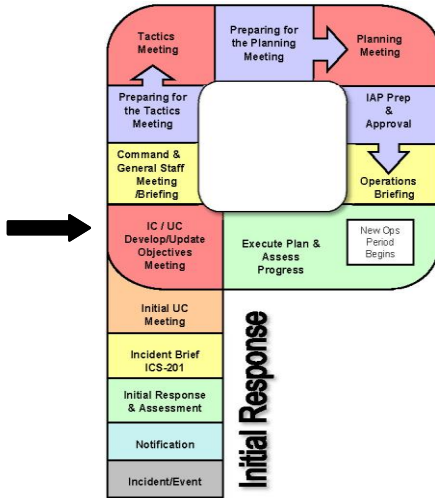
Tactics Meeting

Preparing for the Planning Meeting

Planning Meeting

Preparing for the Tactics Meeting

IAP Prep & Approval

Command & General Staff Meeting /Briefing

Operations Briefing

IC / UC Develop/Update Objectives Meeting

Execute Plan & Assess Progress

New Ops Period Begins

Initial UC Meeting

Incident Brief ICS-201

Initial Response & Assessment

Notification

Incident/Event

Initial Response